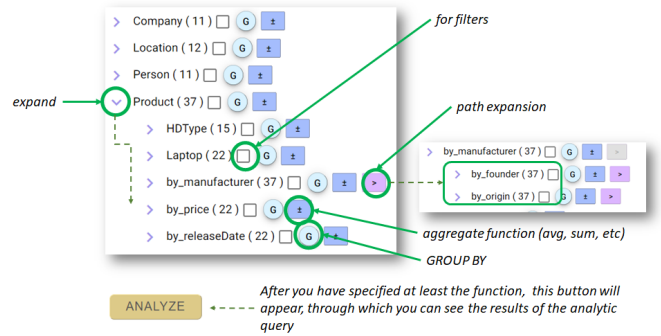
Company ( 11 ) G ±

Location ( 12 ) G ±

Person ( 11 ) G ±

expand

Product ( 37 ) G ±

HDType ( 15 ) G ±

Laptop ( 22 ) G ±

by_manufacturer ( 37 ) G ± >

by_price ( 22 ) G ±

by_releaseDate ( 22 ) G ±

for filters

path expansion

by_manufacturer ( 37 ) G ± >

by_founder ( 37 ) G ± >

by_origin ( 37 ) G ± >

aggregate function (avg, sum, etc)

GROUP BY

ANALYZE

After you have specified at least the function, this button will appear, through which you can see the results of the analytic query